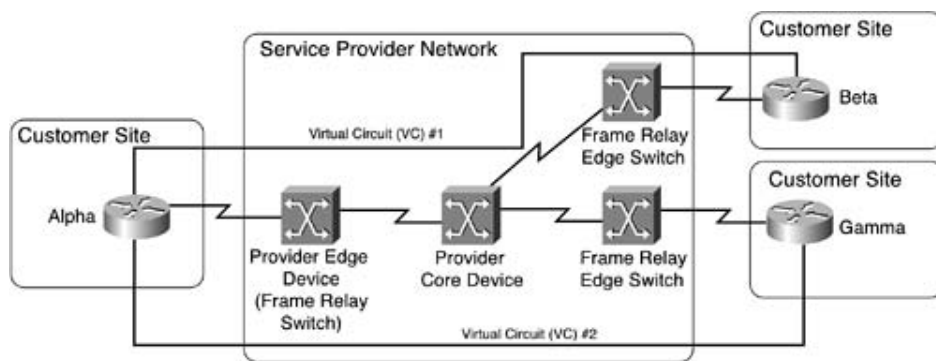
Customer Site

Service Provider Network

Customer Site

Beta

Virtual Circuit (VC) #1

Frame Relay Edge Switch

Customer Site

Customer Site

Alpha

Gamma

Provider Edge Device (Frame Relay Switch)

Provider Core Device

Frame Relay Edge Switch

Virtual Circuit (VC) #2